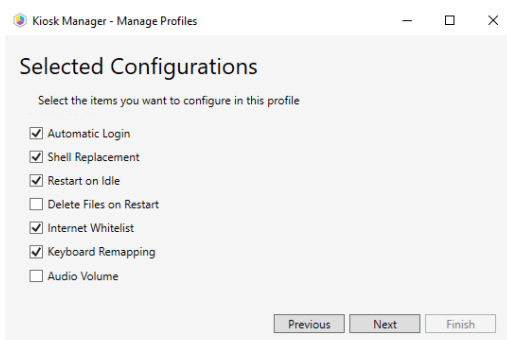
Kiosk Manager - Manage Profiles

Selected Configurations

Select the items you want to configure in this profile

Automatic Login
Shell Replacement
Restart on Idle
Delete Files on Restart
Internet Whitelist
Keyboard Remapping
Audio Volume

Previous Next Finish